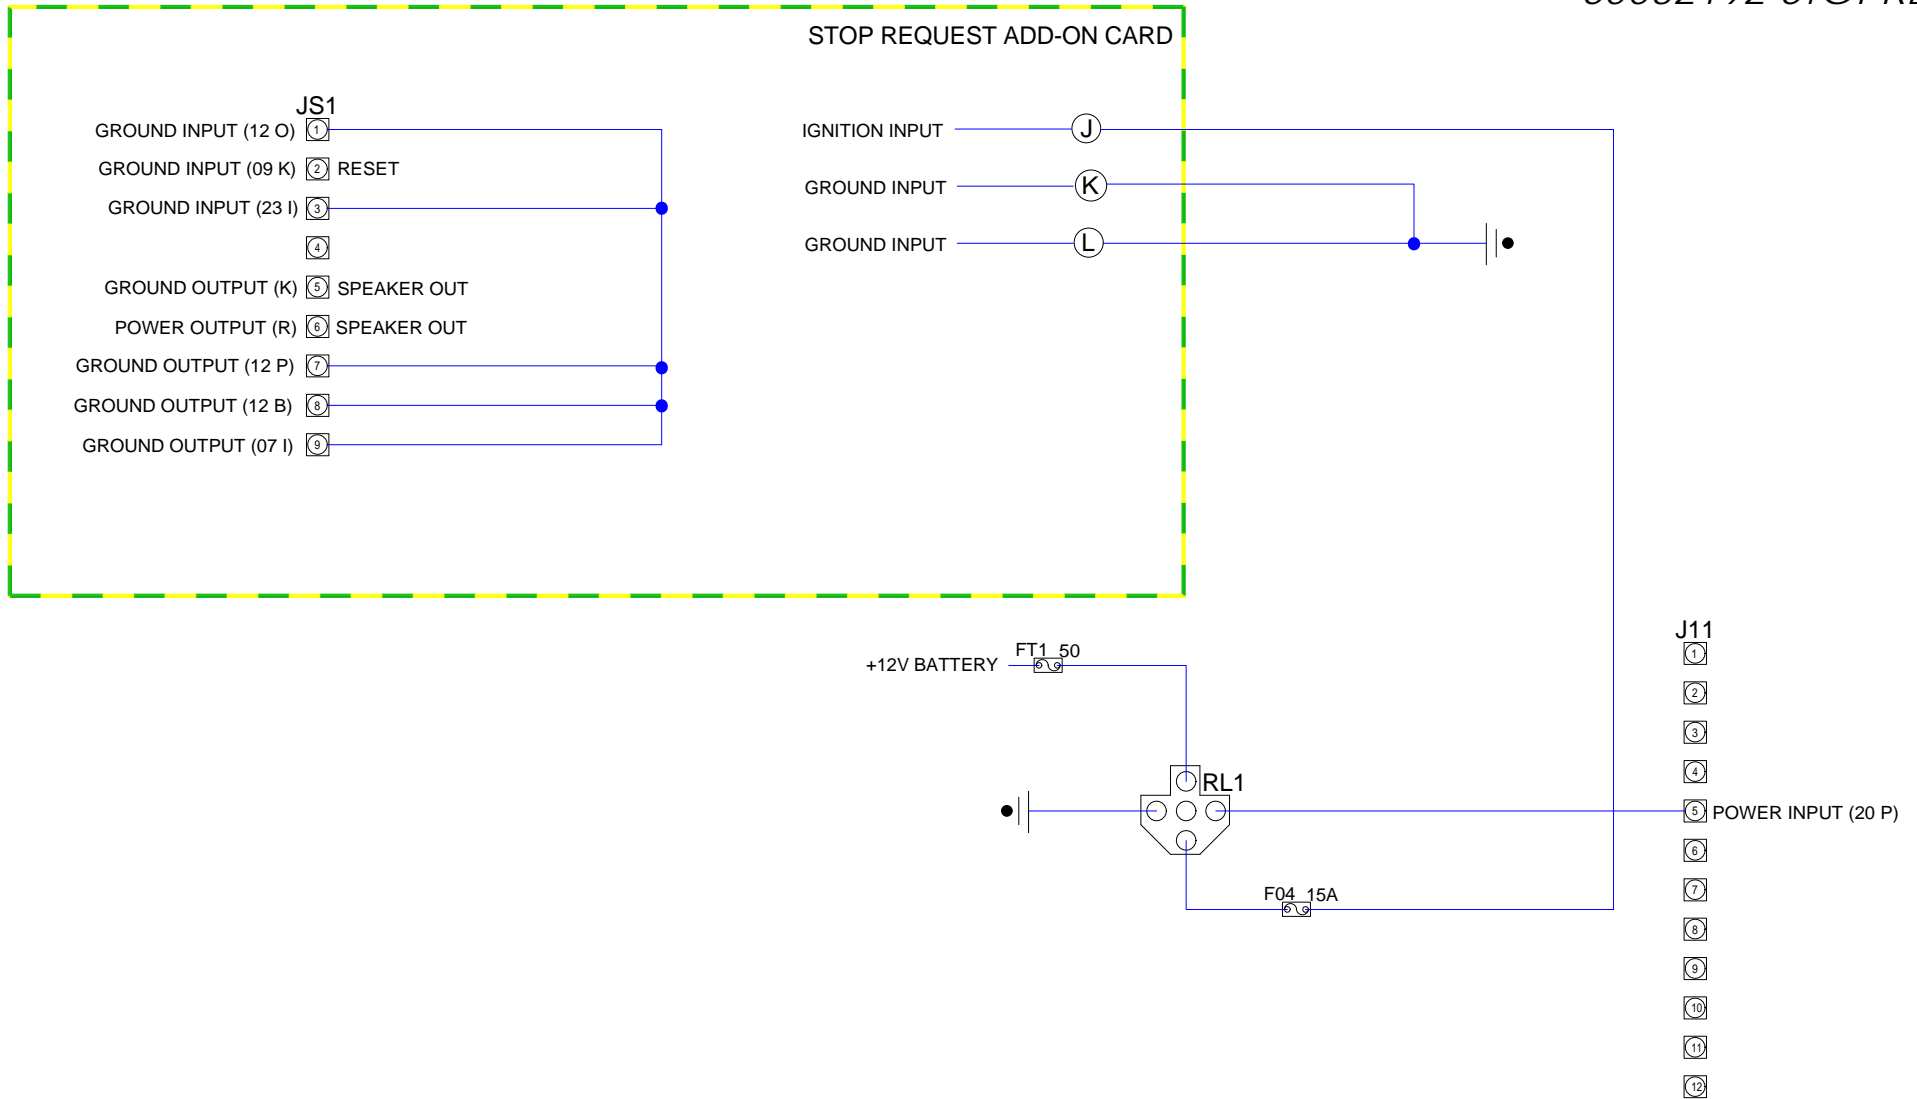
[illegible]

STOP REQUEST ADD-ON CARD

JS1

GROUND INPUT (12 O) 1

GROUND INPUT (09 K) 2 RESET

GROUND INPUT (23 I) 3

4

GROUND OUTPUT (K) 5 SPEAKER OUT

POWER OUTPUT (R) 6 SPEAKER OUT

GROUND OUTPUT (12 P) 7

GROUND OUTPUT (12 B) 8

GROUND OUTPUT (07 I) 9

IGNITION INPUT J

GROUND INPUT K

GROUND INPUT L

+12V BATTERY FT1 50

RL1

F04 15A

J11
1
2
3
4
5 POWER INPUT (20 P)
6
7
8
9
10
11
12